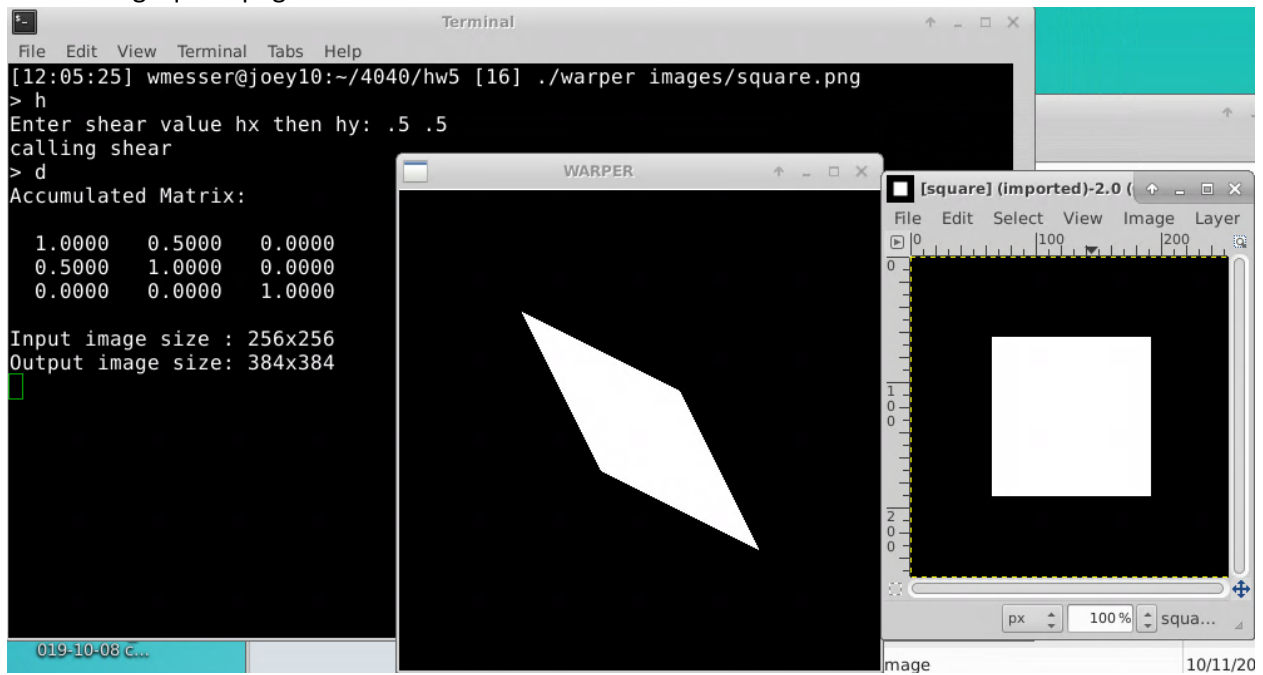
Terminal
File Edit View Terminal Tabs Help
[12:05:25] wmesser@joey10:~/4040/hw5 [16] ./warper images/square.png
> h
Enter shear value hx then hy: .5 .5
calling shear
> d
Accumulated Matrix:

1.0000 0.5000 0.0000
0.5000 1.0000 0.0000
0.0000 0.0000 1.0000

Input image size : 256x256
Output image size: 384x384

WARPER

[square] (imported)-2.0 (
File Edit Select View Image Layer
0 100 200
0
1 0 0
2 0 0
px 100% squa...

019-10-08 c...
mage
10/11/20